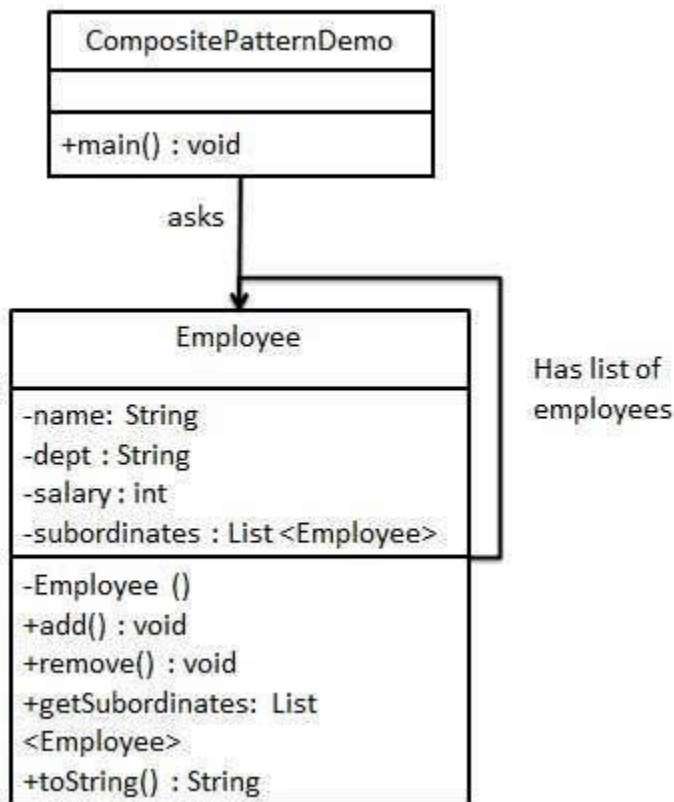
CompositePatternDemo

+main() : void

asks

Employee

-name: String
-dept : String
-salary : int
-subordinates : List <Employee>

-Employee ()
+add() : void
+remove() : void
+getSubordinates: List <Employee>
+toString() : String

Has list of employees